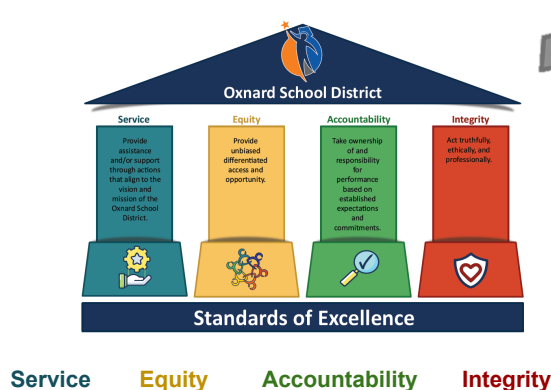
Oxnard School District

Service
Provide assistance and/or support through actions that align to the vision and mission of the Oxnard School District.

Equity
Provide unbiased differentiated access and opportunity.

Accountability
Take ownership of and responsibility for performance based on established expectations and commitments.

Integrity
Act truthfully, ethically, and professionally.

Standards of Excellence

Service Equity Accountability Integrity